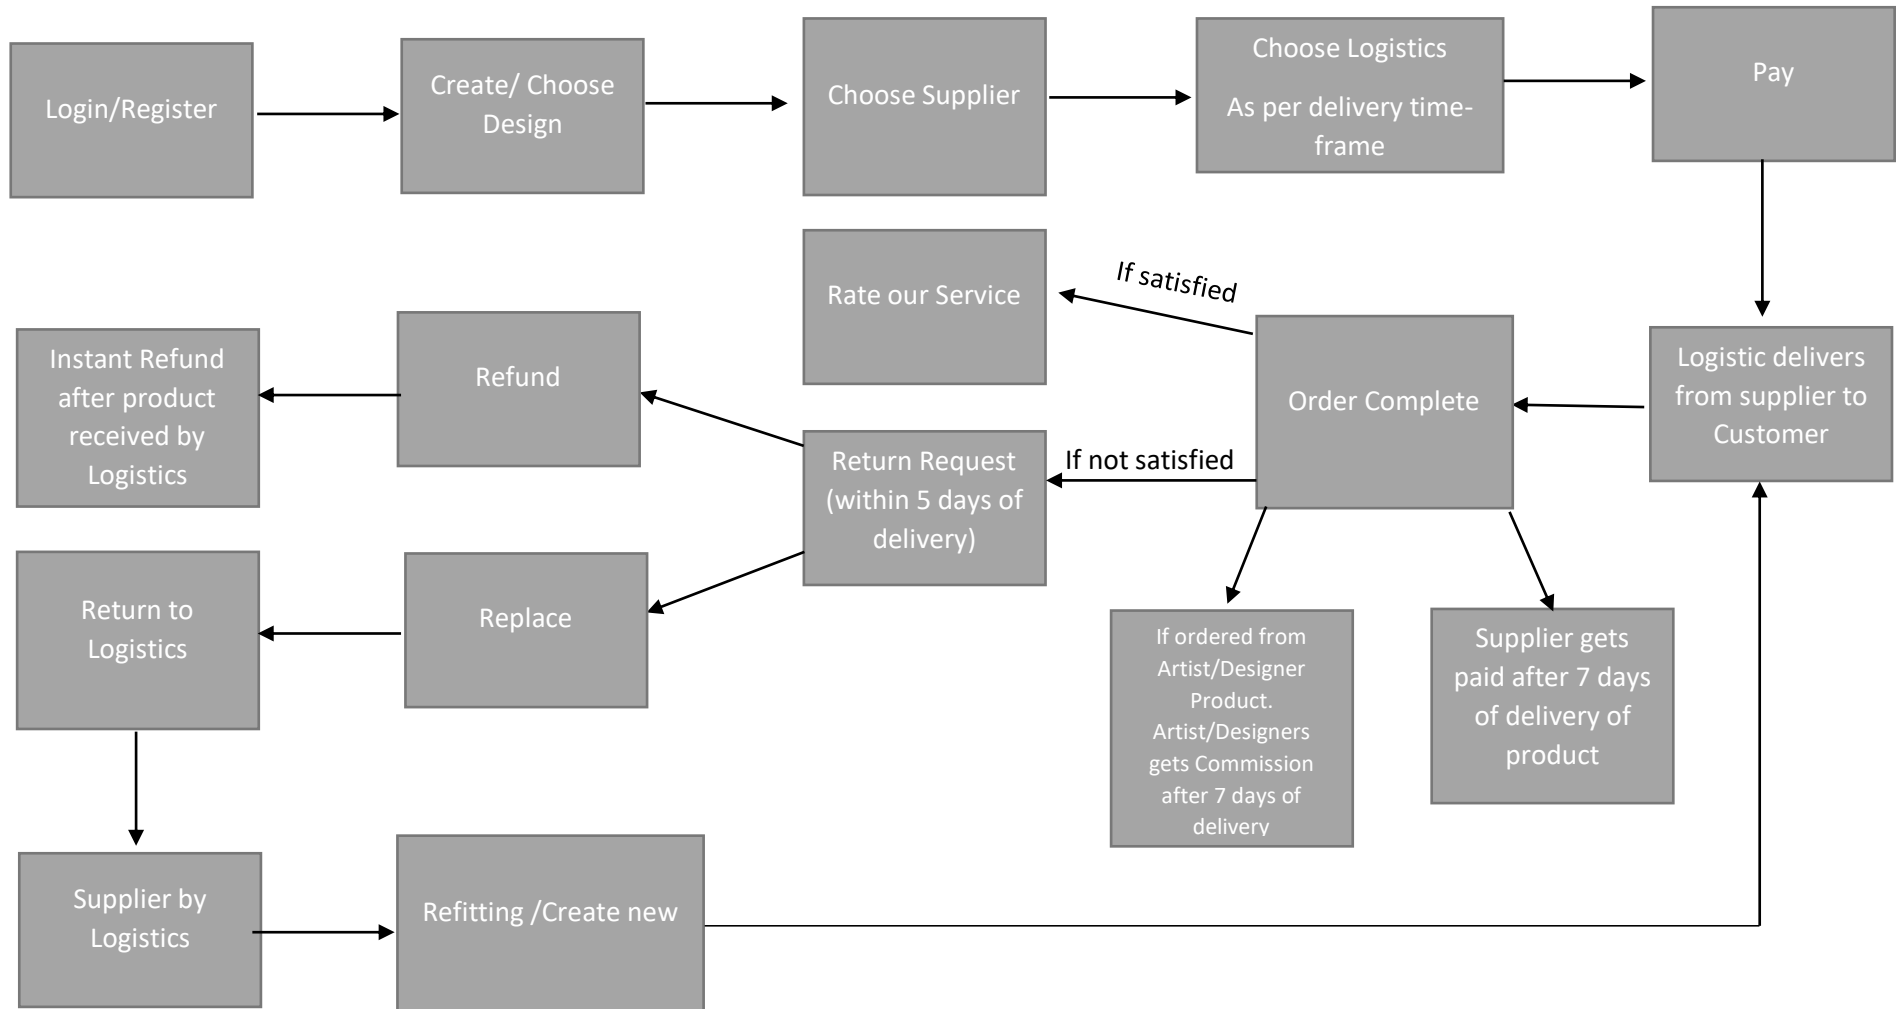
Login/Register

Create/ Choose Design

Choose Supplier

Choose Logistics

As per delivery time-frame

Pay

Logistic delivers from supplier to Customer

Order Complete

If satisfied

Rate our Service

If not satisfied

Return Request (within 5 days of delivery)

Refund

Instant Refund after product received by Logistics

Replace

Return to Logistics

Supplier by Logistics

Refitting /Create new

If ordered from Artist/Designer Product. Artist/Designers gets Commission after 7 days of delivery

Supplier gets paid after 7 days of delivery of product